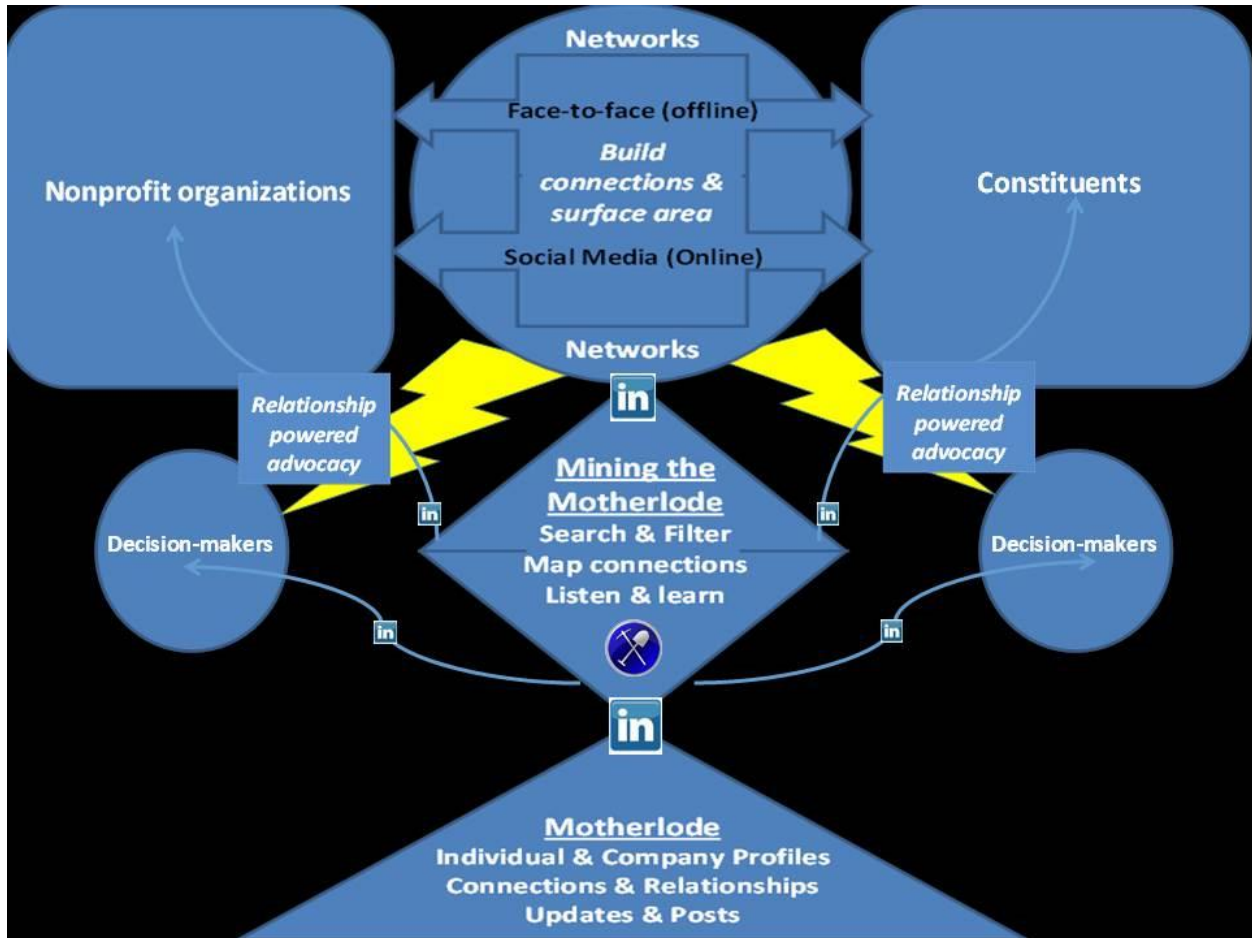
Networks

Face-to-face (offline)

Build connections & surface area

Social Media (Online)

Networks

Nonprofit organizations

Constituents

Relationship powered advocacy

Relationship powered advocacy

in

Mining the Motherlode
Search & Filter
Map connections
Listen & learn

in

in

Decision-makers

Decision-makers

in

in

in

Motherlode
Individual & Company Profiles
Connections & Relationships
Updates & Posts